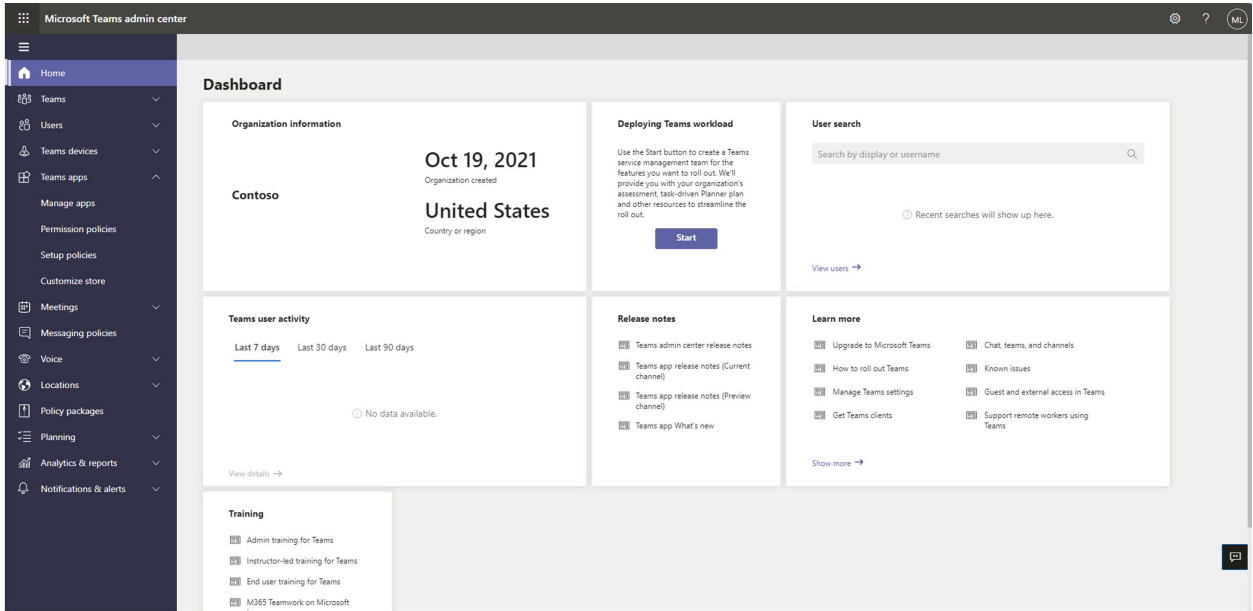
Microsoft Teams admin center

ML

Home
Teams
Users
Teams devices
Teams apps
Manage apps
Permission policies
Setup policies
Customize store
Meetings
Messaging policies
Voice
Locations
Policy packages
Planning
Analytics & reports
Notifications & alerts

Dashboard

Organization information

Contoso

Oct 19, 2021
Organization created

United States
Country or region

Deploying Teams workload

Use the Start button to create a Teams service management team for the features you want to roll out. We'll provide you with your organization's assessment, task-driven Planner plan and other resources to streamline the roll out.

Start

User search

Search by display or username

Recent searches will show up here.

View users →

Teams user activity

Last 7 days Last 30 days Last 90 days

No data available.

View details →

Release notes

Teams admin center release notes
Teams app release notes (Current channel)
Teams app release notes (Preview channel)
Teams app What's new

Learn more

Upgrade to Microsoft Teams
How to roll out Teams
Manage Teams settings
Get Teams clients
Chat, teams, and channels
Known issues
Guest and external access in Teams
Support remote workers using Teams

Show more →

Training

Admin training for Teams
Instructor-led training for Teams
End user training for Teams
M365 Teamwork on Microsoft